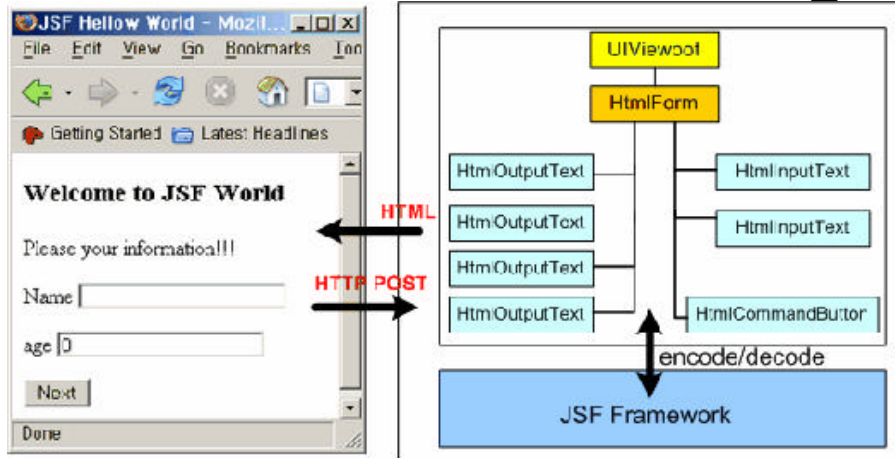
JSF Hellow World - Mozil...
File Edit View Go Bookmarks Too
Getting Started Latest Headlines

Welcome to JSF World

Please your information!!!

Name

age 0

Next

Done

HTML

HTTP POST

UIViewoot

HtmlForm

HtmlOutputText

HtmlOutputText

HtmlOutputText

HtmlOutputText

HtmlInputText

HtmlInputText

HtmlCommandButton

encode/decode

JSF Framework